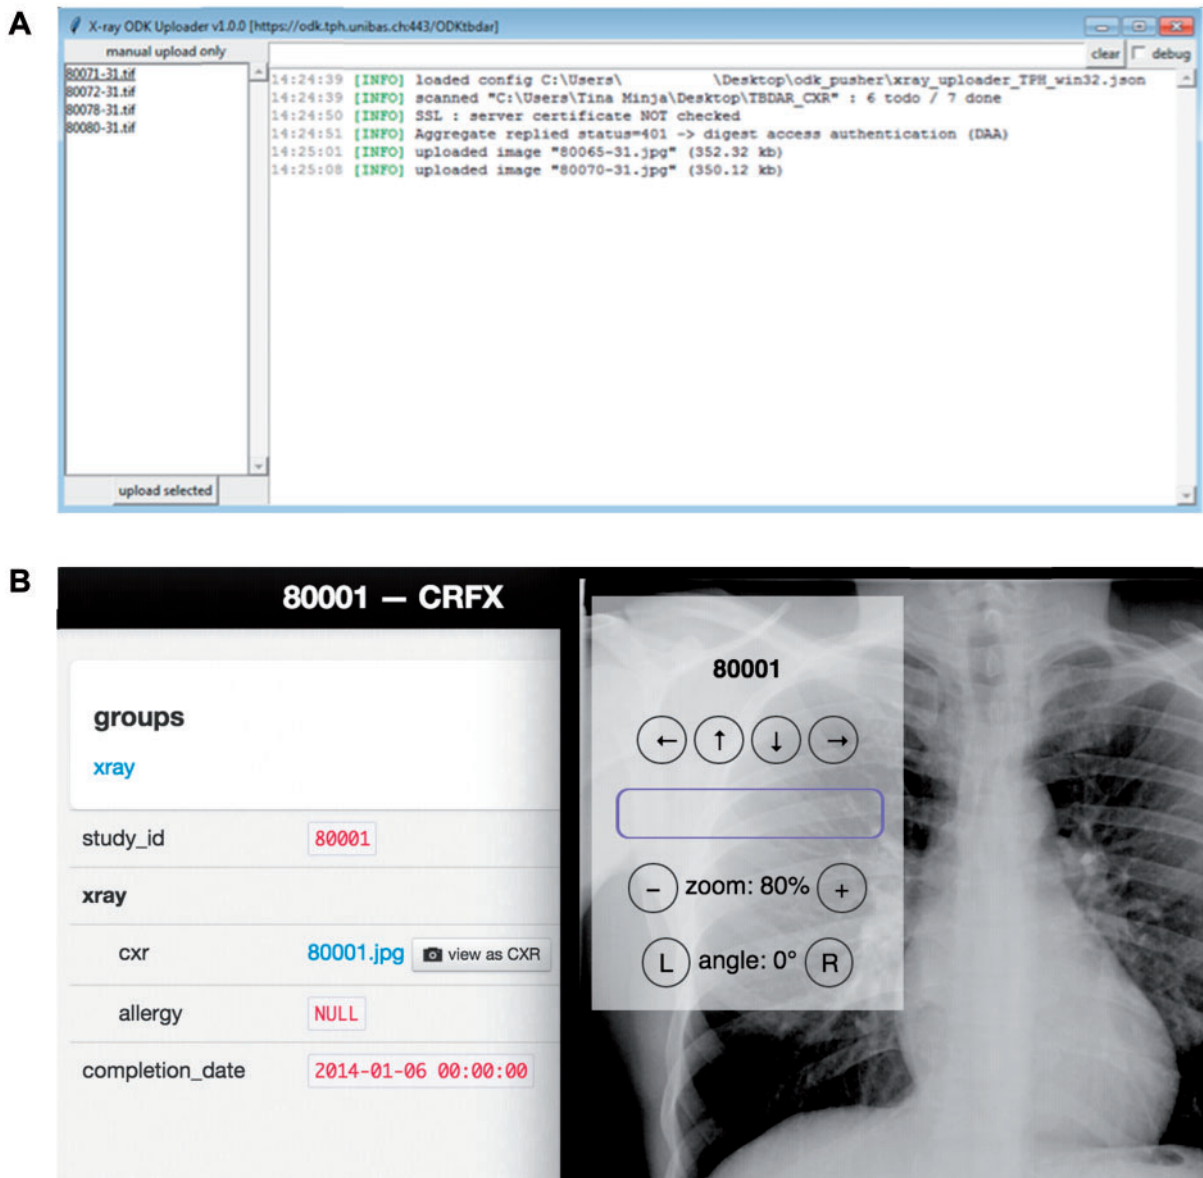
A

X-ray ODK Uploader v1.0.0 [https://odk.tph.unibas.ch:443/ODKtbdar]

manual upload only

clear debug

80071-31.tif
80072-31.tif
80078-31.tif
80080-31.tif

upload selected

14:24:39 [INFO] loaded config C:\Users\ \Desktop\odk_pusher\xray_uploader_TPH_win32.json
14:24:39 [INFO] scanned "C:\Users\Tina Minja\Desktop\TBDAR_CXR" : 6 todo / 7 done
14:24:50 [INFO] SSL : server certificate NOT checked
14:24:51 [INFO] Aggregate replied status=401 -> digest access authentication (DAA)
14:25:01 [INFO] uploaded image "80065-31.jpg" (352.32 kb)
14:25:08 [INFO] uploaded image "80070-31.jpg" (350.12 kb)

B

80001 — CRFX

groups
xray

study_id 80001
xray
cxr 80001.jpg view as CXR
allergy NULL
completion_date 2014-01-06 00:00:00

80001

← ↑ ↓ →

– zoom: 80% +

L angle: 0° R